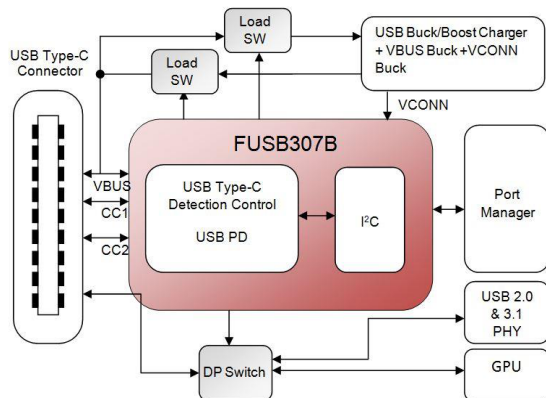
Load SW

USB Buck/Boost Charger + VBUS Buck + VCONN Buck

USB Type-C Connector

Load SW

VCONN

FUSB307B

VBUS

CC1

CC2

USB Type-C Detection Control

USB PD

I$^2$C

Port Manager

USB 2.0 & 3.1 PHY

DP Switch

GPU